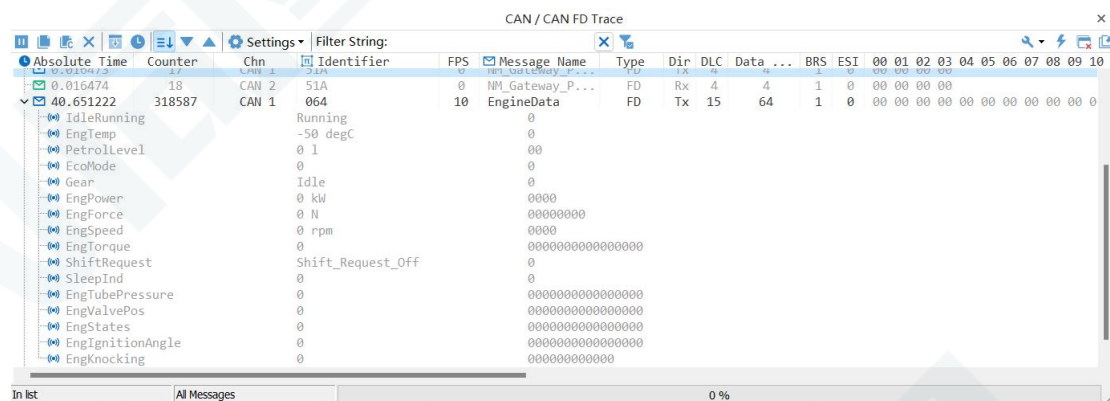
CAN / CAN FD Trace

Settings ▾ Filter String:

| Absolute Time | Counter | Chn | Identifier | FPS | Message Name | Type | Dir | DLC | Data ... | BRS | ESI | 00 01 02 03 04 05 06 07 08 09 10 |
|---|---|---|---|---|---|---|---|---|---|---|---|---|
| 0.016473 | 17 | CAN 1 | 51A | 0 | NM_Gateway_P... | FD | Tx | 4 | 4 | 1 | 0 | 00 00 00 00 |
| 0.016474 | 18 | CAN 2 | 51A | 0 | NM_Gateway_P... | FD | Rx | 4 | 4 | 1 | 0 | 00 00 00 00 |
| 40.651222 | 318587 | CAN 1 | 064 | 10 | EngineData | FD | Tx | 15 | 64 | 1 | 0 | 00 00 00 00 00 00 00 00 00 00 0 |

| Signal | Value | Raw |
|---|---|---|
| IdleRunning | Running | 0 |
| EngTemp | -50 degC | 0 |
| PetrolLevel | 0 l | 00 |
| EcoMode | 0 | 0 |
| Gear | Idle | 0 |
| EngPower | 0 kW | 0000 |
| EngForce | 0 N | 00000000 |
| EngSpeed | 0 rpm | 0000 |
| EngTorque | 0 | 0000000000000000 |
| ShiftRequest | Shift_Request_Off | 0 |
| SleepInd | 0 | 0 |
| EngTubePressure | 0 | 0000000000000000 |
| EngValvePos | 0 | 0000000000000000 |
| EngStates | 0 | 0000000000000000 |
| EngIgnitionAngle | 0 | 0000000000000000 |
| EngKnocking | 0 | 000000000000 |

In list | All Messages | 0 %